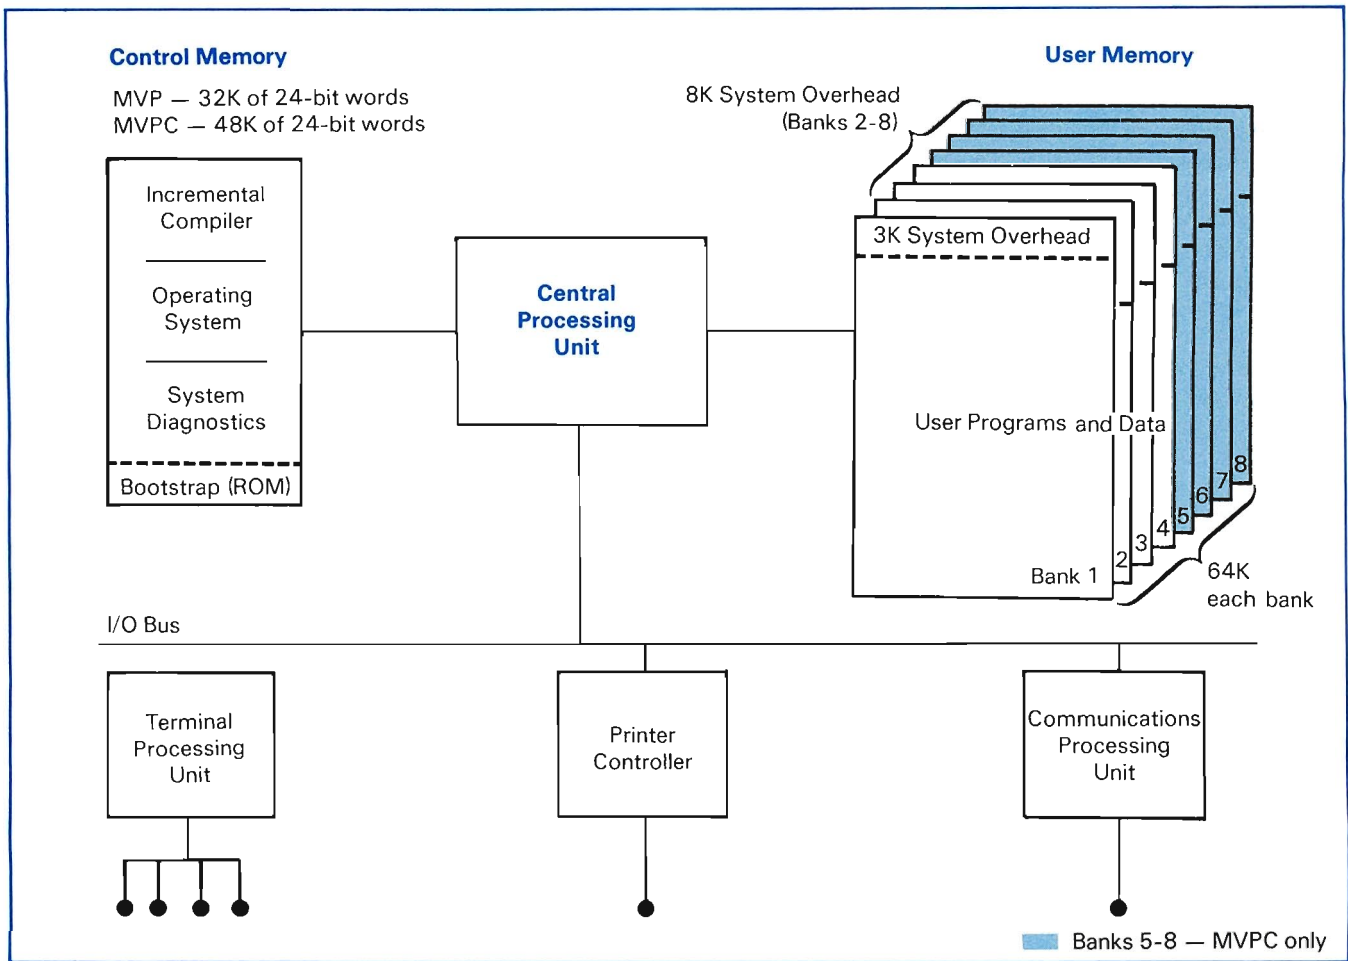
Control Memory

MVP — 32K of 24-bit words
MVPC — 48K of 24-bit words

Incremental Compiler

Operating System

System Diagnostics

Bootstrap (ROM)

Central Processing Unit

User Memory

8K System Overhead (Banks 2-8)

3K System Overhead

User Programs and Data

Bank 1

2

3

4

5

6

7

8

64K each bank

I/O Bus

Terminal Processing Unit

Printer Controller

Communications Processing Unit

Banks 5-8 — MVPC only